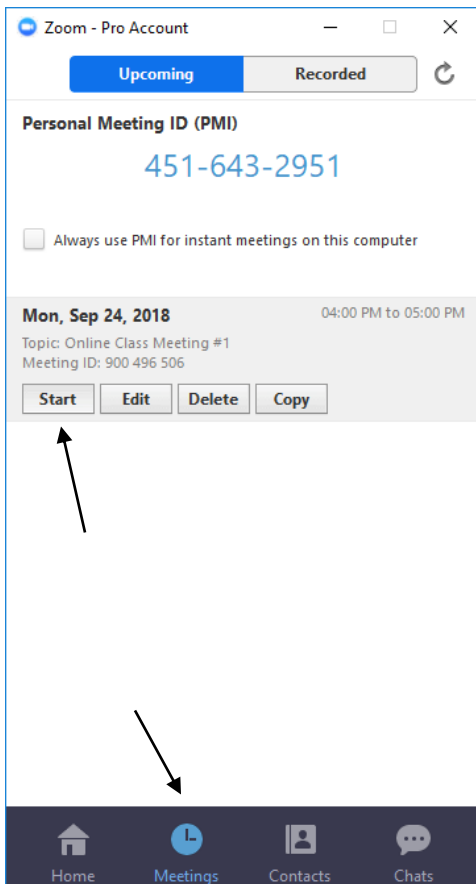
Zoom - Pro Account

Upcoming
Recorded

Personal Meeting ID (PMI)

451-643-2951

Always use PMI for instant meetings on this computer

Mon, Sep 24, 2018
04:00 PM to 05:00 PM
Topic: Online Class Meeting #1
Meeting ID: 900 496 506

Start
Edit
Delete
Copy

Home
Meetings
Contacts
Chats